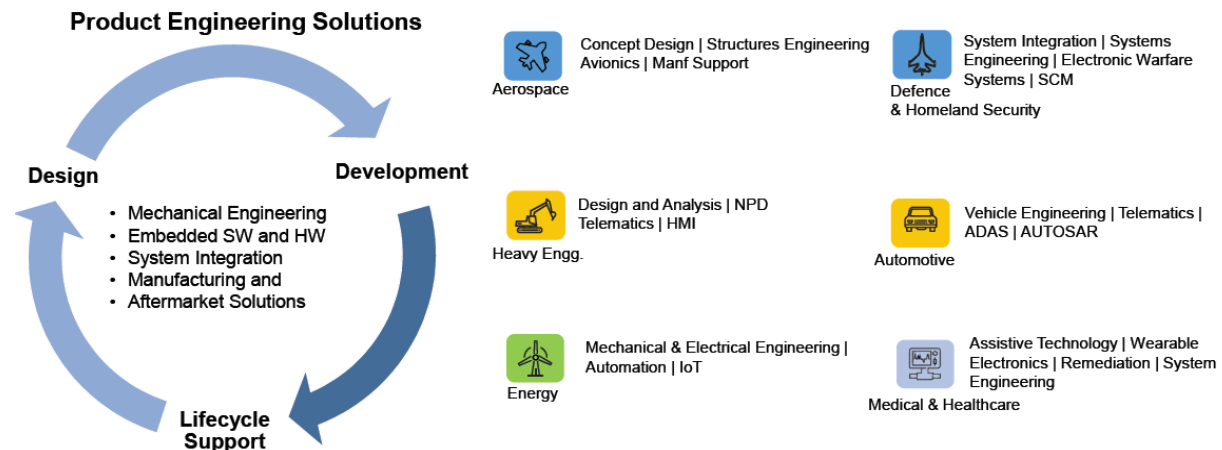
Product Engineering Solutions

Design

Development

Lifecycle Support

- Mechanical Engineering
- Embedded SW and HW
- System Integration
- Manufacturing and
- Aftermarket Solutions

Aerospace

Concept Design | Structures Engineering Avionics | Manf Support

Defence & Homeland Security

System Integration | Systems Engineering | Electronic Warfare Systems | SCM

Heavy Engg.

Design and Analysis | NPD Telematics | HMI

Automotive

Vehicle Engineering | Telematics | ADAS | AUTOSAR

Energy

Mechanical & Electrical Engineering | Automation | IoT

Medical & Healthcare

Assistive Technology | Wearable Electronics | Remediation | System Engineering